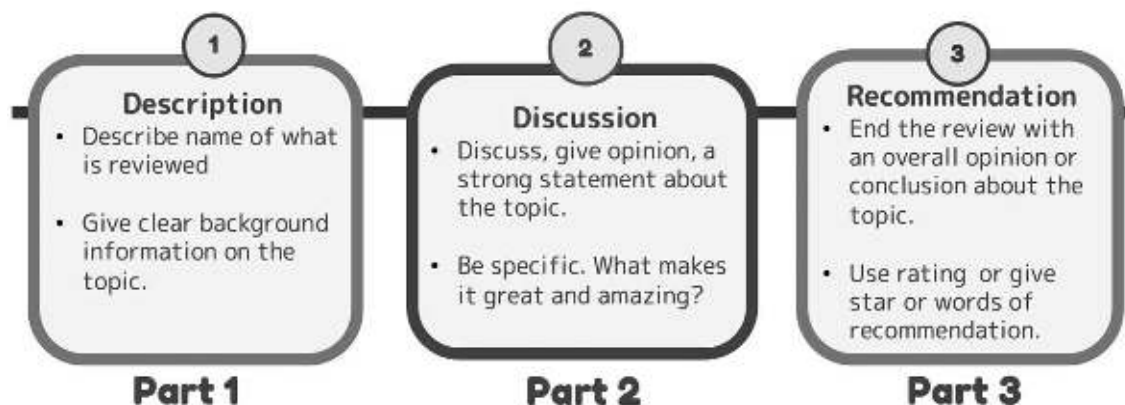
1

Description

• Describe name of what is reviewed

• Give clear background information on the topic.

Part 1

2

Discussion

• Discuss, give opinion, a strong statement about the topic.

• Be specific. What makes it great and amazing?

Part 2

3

Recommendation

• End the review with an overall opinion or conclusion about the topic.

• Use rating or give star or words of recommendation.

Part 3